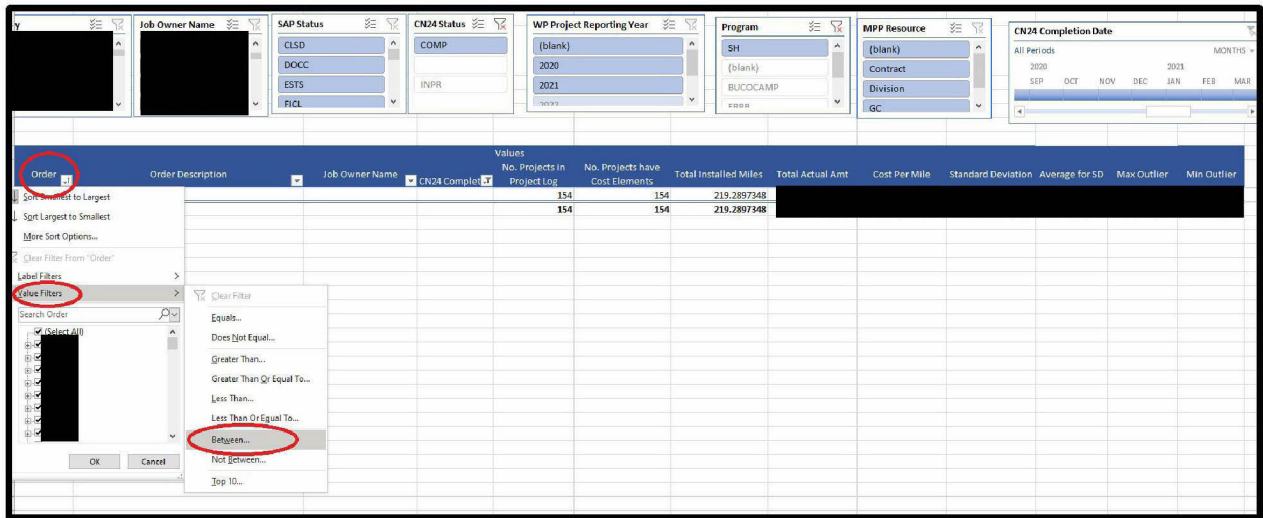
y

Job Owner Name

SAP Status
CLSD
DOCC
ESTS
FICL

CN24 Status
COMP
INPR

WP Project Reporting Year
(blank)
2020
2021
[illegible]

Program
SH
(blank)
BUCOCAMP
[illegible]

MPP Resource
(blank)
Contract
Division
GC

CN24 Completion Date
All Periods
MONTHS
2020
2021
SEP OCT NOV DEC JAN FEB MAR

| Order | Order Description | Job Owner Name | CN24 Complet | Values No. Projects in Project Log | No. Projects have Cost Elements | Total Installed Miles | Total Actual Amt | Cost Per Mile | Standard Deviation | Average for SD | Max Outlier | Min Outlier |
|---|---|---|---|---|---|---|---|---|---|---|---|---|
| | | | | 154 | 154 | 219.2897348 | | | | | | |
| | | | | 154 | 154 | 219.2897348 | | | | | | |

Sort Smallest to Largest
Sort Largest to Smallest
More Sort Options...
Clear Filter From "Order"
Label Filters
Value Filters
Search Order
(Select All)
OK
Cancel

Clear Filter
Equals...
Does Not Equal...
Greater Than...
Greater Than Or Equal To...
Less Than...
Less Than Or Equal To...
Between...
Not Between...
Top 10...